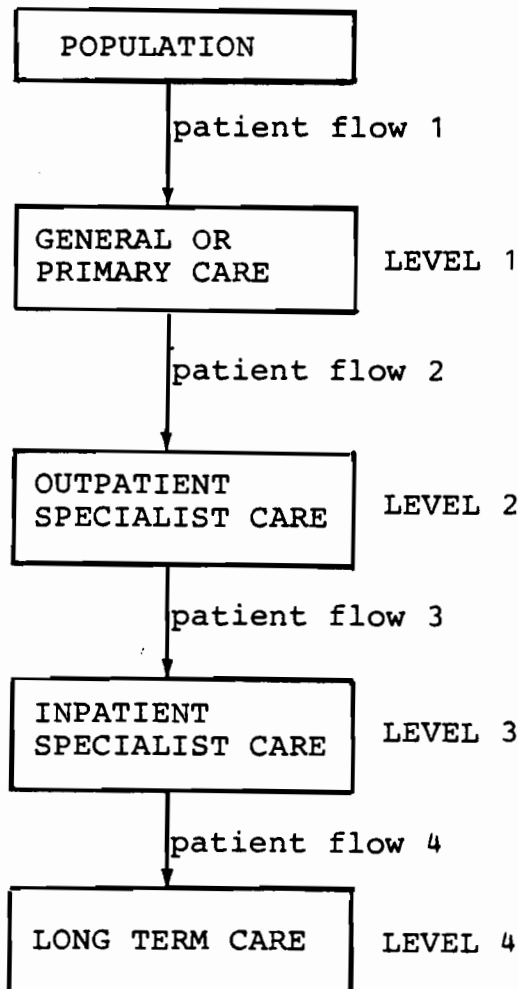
POPULATION

patient flow 1

GENERAL OR PRIMARY CARE

LEVEL 1

patient flow 2

OUTPATIENT SPECIALIST CARE

LEVEL 2

patient flow 3

INPATIENT SPECIALIST CARE

LEVEL 3

patient flow 4

LONG TERM CARE

LEVEL 4